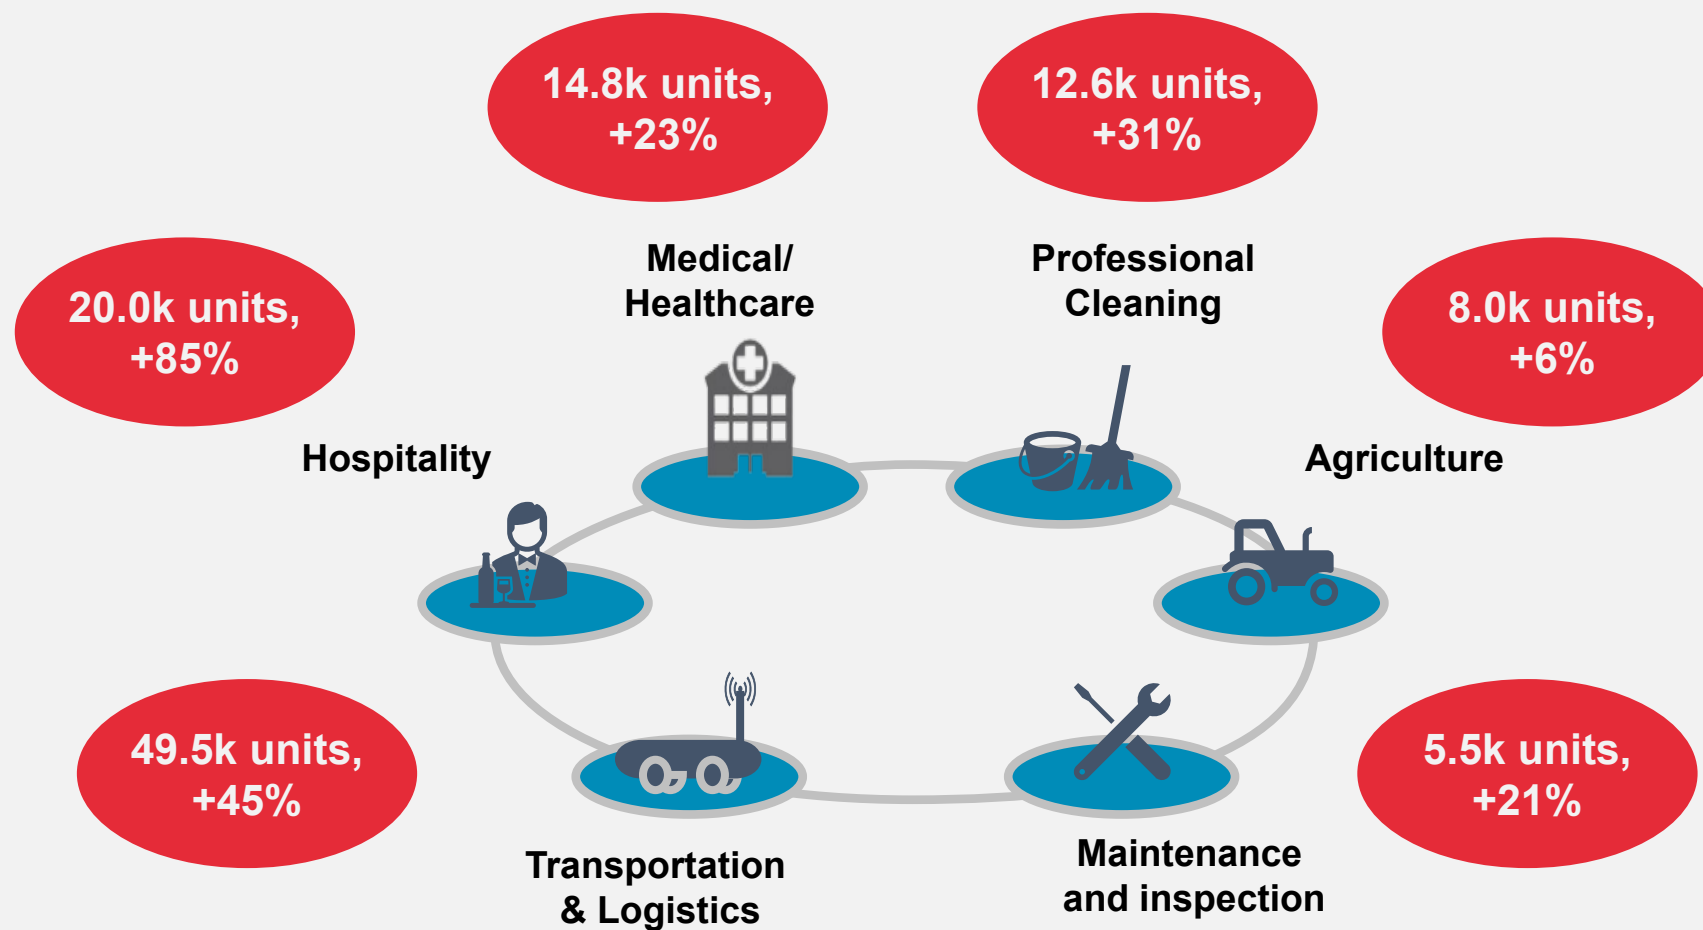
14.8k units, +23%

12.6k units, +31%

Medical/ Healthcare

Professional Cleaning

20.0k units, +85%

8.0k units, +6%

Hospitality

Agriculture

49.5k units, +45%

5.5k units, +21%

Transportation & Logistics

Maintenance and inspection